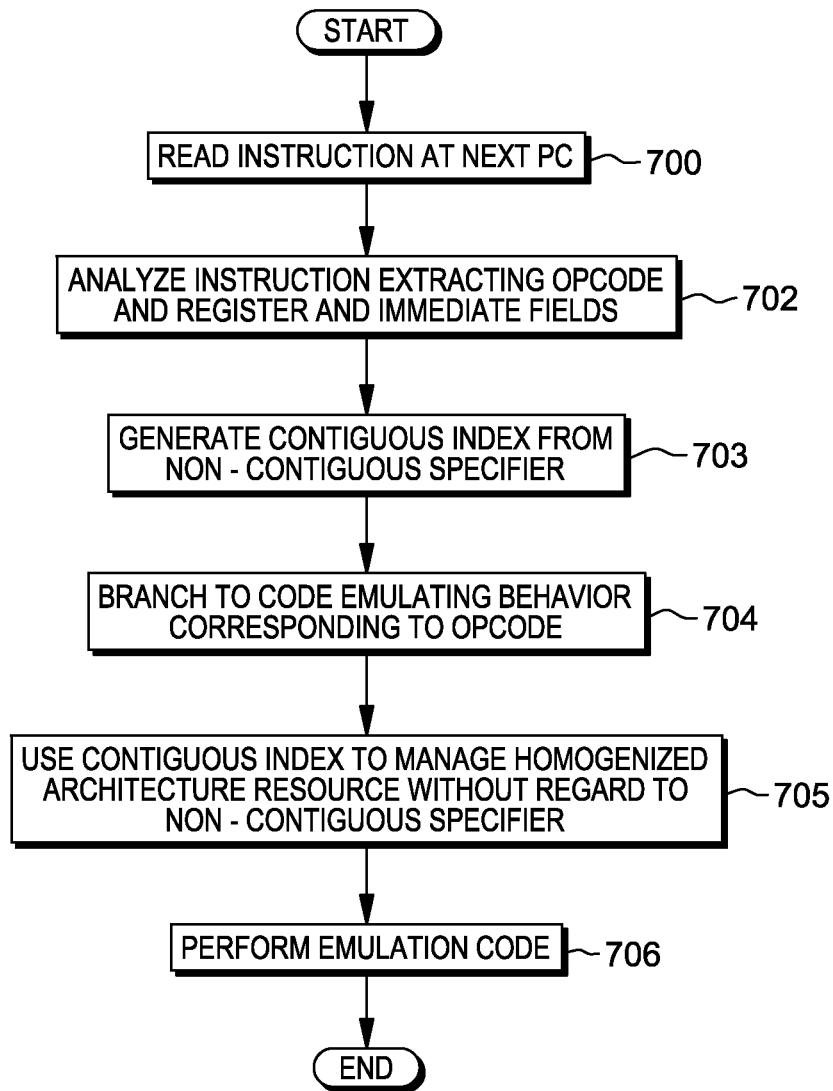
START

READ INSTRUCTION AT NEXT PC
700

ANALYZE INSTRUCTION EXTRACTING OPCODE AND REGISTER AND IMMEDIATE FIELDS
702

GENERATE CONTIGUOUS INDEX FROM NON - CONTIGUOUS SPECIFIER
703

BRANCH TO CODE EMULATING BEHAVIOR CORRESPONDING TO OPCODE
704

USE CONTIGUOUS INDEX TO MANAGE HOMOGENIZED ARCHITECTURE RESOURCE WITHOUT REGARD TO NON - CONTIGUOUS SPECIFIER
705

PERFORM EMULATION CODE
706

END